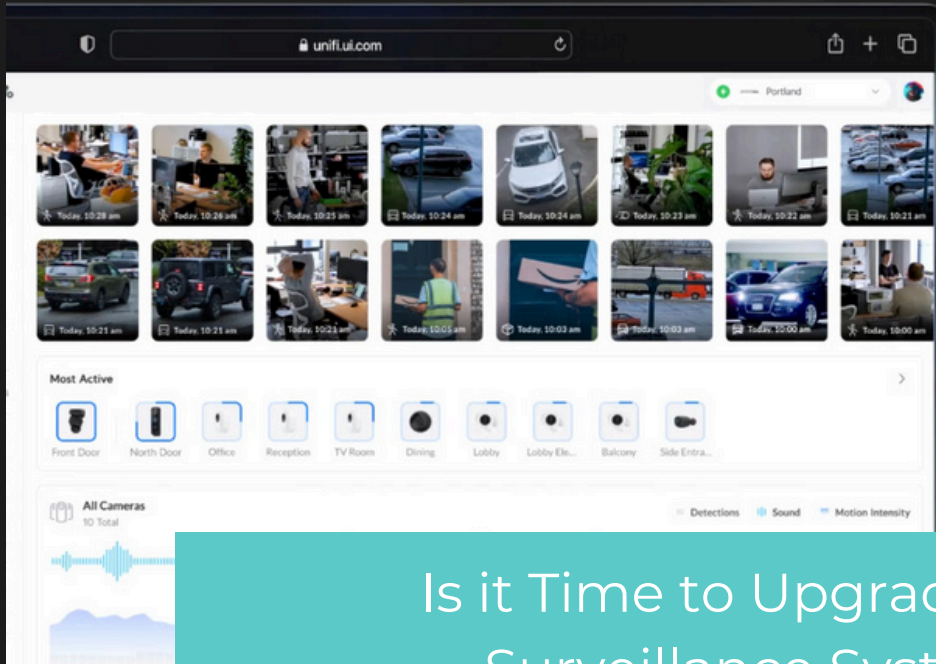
unifi.ui.com

Portland

Today, 10:28 am
Today, 10:26 am
Today, 10:25 am
Today, 10:24 am
Today, 10:24 am
Today, 10:23 am
Today, 10:22 am
Today, 10:21 am
Today, 10:21 am
Today, 10:21 am
Today, 10:21 am
Today, 10:05 am
Today, 10:03 am
Today, 10:03 am
Today, 10:00 am
Today, 10:00 am

Most Active

Front Door
North Door
Office
Reception
TV Room
Dining
Lobby
Lobby Ele...
Balcony
Side Entra...

All Cameras
10 Total

Detections
Sound
Motion Intensity

Is it Time to Upgra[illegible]
Surveillance Syst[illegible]